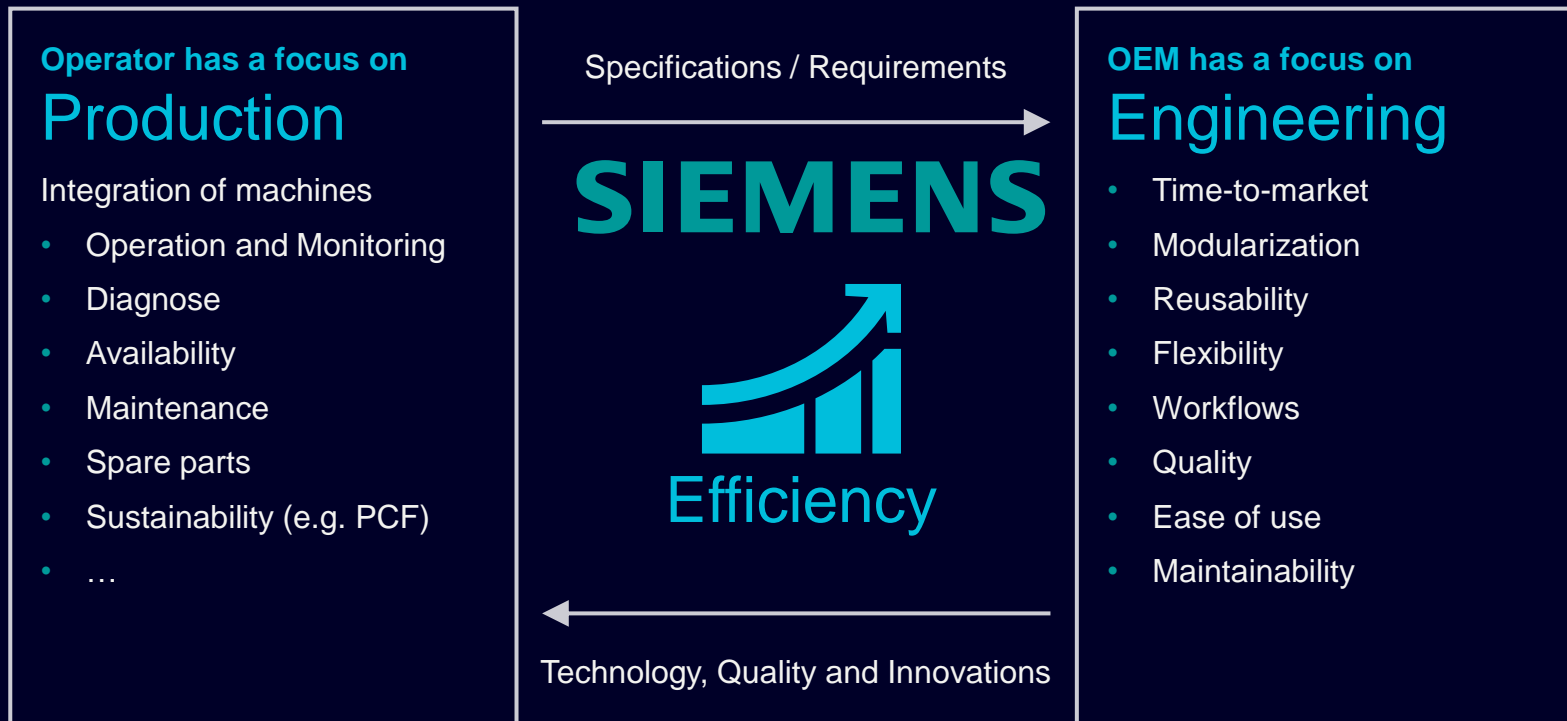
Operator has a focus on
Production

Integration of machines
- Operation and Monitoring
- Diagnose
- Availability
- Maintenance
- Spare parts
- Sustainability (e.g. PCF)
- …

Specifications / Requirements

SIEMENS

Efficiency

Technology, Quality and Innovations

OEM has a focus on
Engineering

- Time-to-market
- Modularization
- Reusability
- Flexibility
- Workflows
- Quality
- Ease of use
- Maintainability